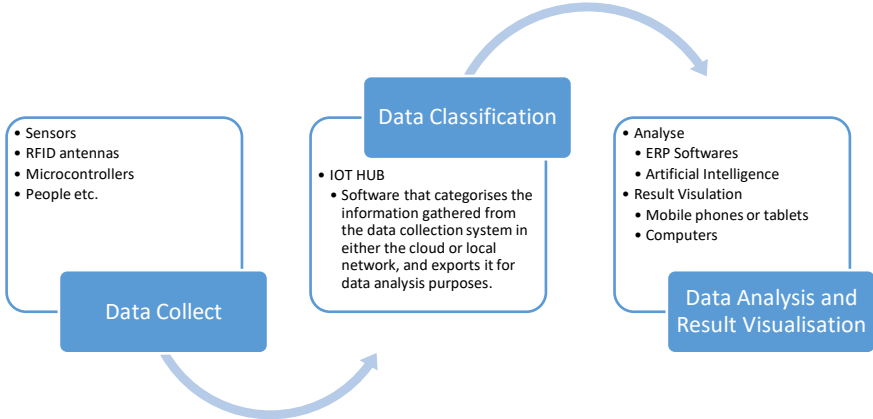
- Sensors
- RFID antennas
- Microcontrollers
- People etc.

Data Collect

Data Classification

- IOT HUB
  - Software that categorises the information gathered from the data collection system in either the cloud or local network, and exports it for data analysis purposes.

- Analyse
  - ERP Softwares
  - Artificial Intelligence
- Result Visulation
  - Mobile phones or tablets
  - Computers

Data Analysis and Result Visualisation